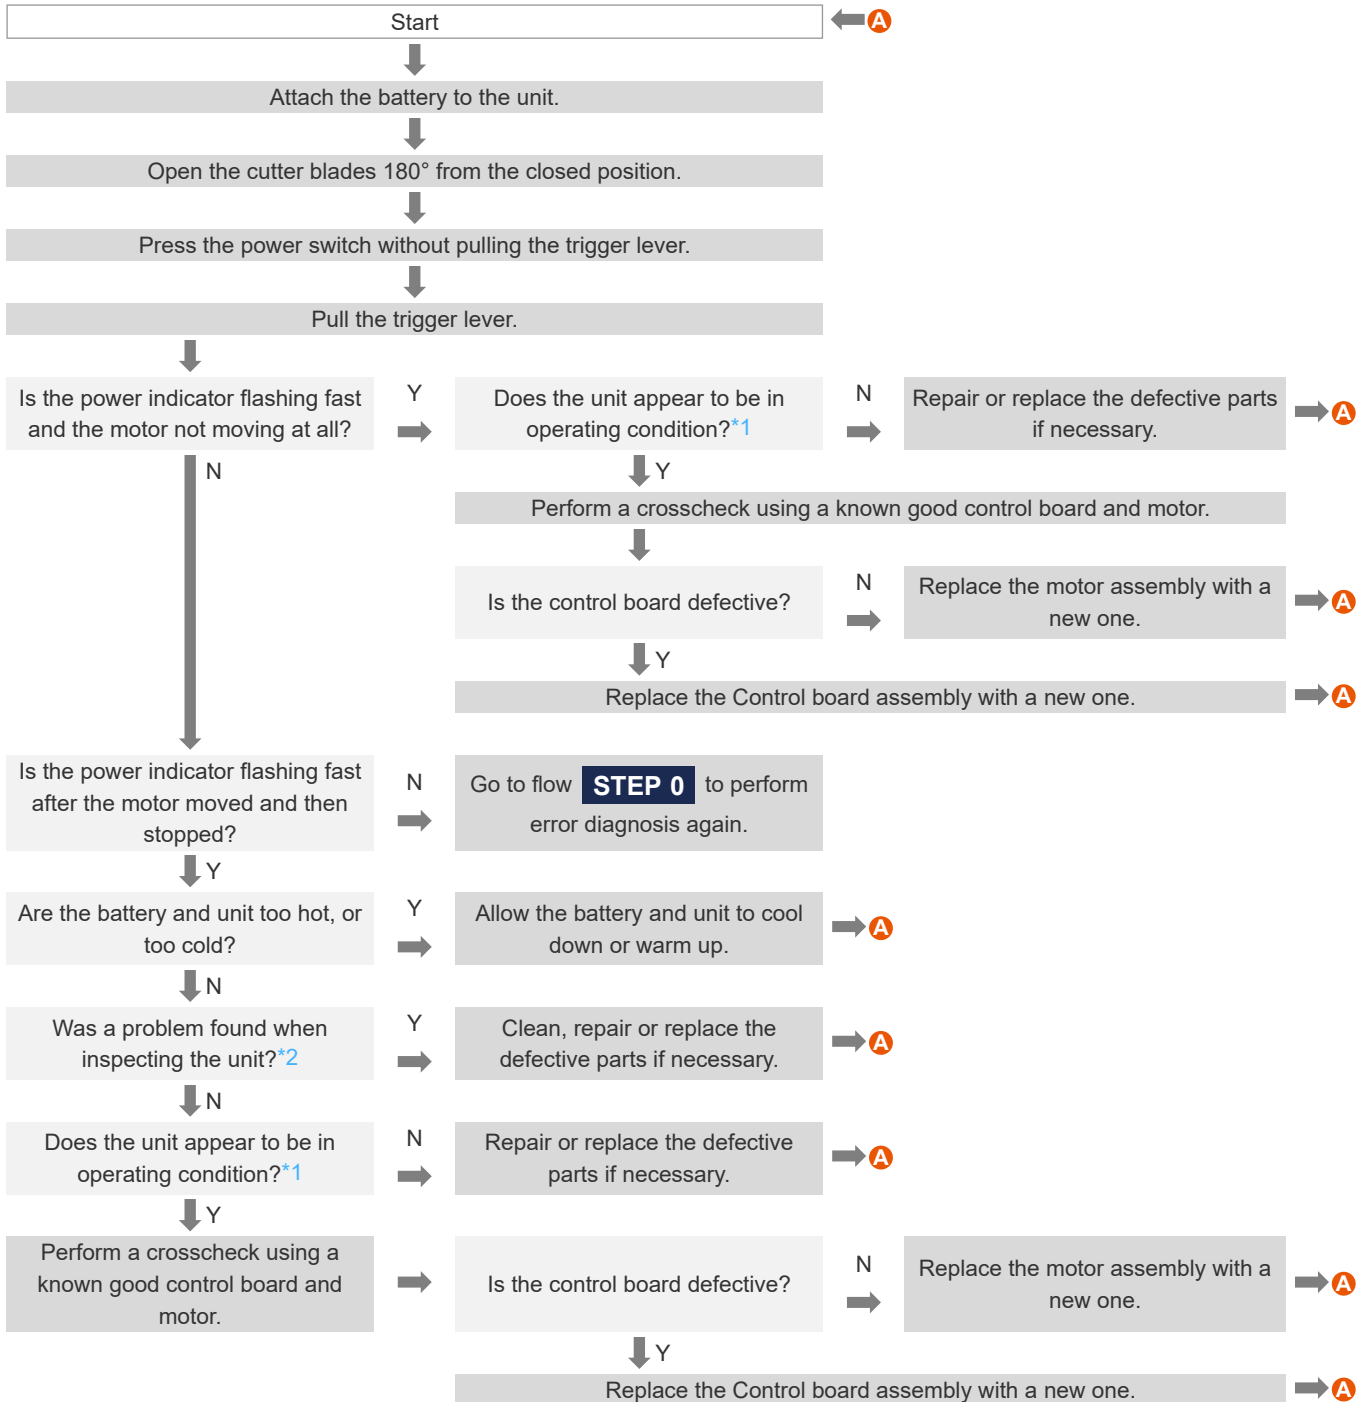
Start

A

Attach the battery to the unit.

Open the cutter blades 180° from the closed position.

Press the power switch without pulling the trigger lever.

Pull the trigger lever.

Is the power indicator flashing fast and the motor not moving at all?

Y

Does the unit appear to be in operating condition?*1

N

Repair or replace the defective parts if necessary.

A

N

Y

Perform a crosscheck using a known good control board and motor.

Is the control board defective?

N

Replace the motor assembly with a new one.

A

Y

Replace the Control board assembly with a new one.

A

Is the power indicator flashing fast after the motor moved and then stopped?

N

Go to flow STEP 0 to perform error diagnosis again.

Y

Are the battery and unit too hot, or too cold?

Y

Allow the battery and unit to cool down or warm up.

A

N

Was a problem found when inspecting the unit?*2

Y

Clean, repair or replace the defective parts if necessary.

A

N

Does the unit appear to be in operating condition?*1

N

Repair or replace the defective parts if necessary.

A

Y

Perform a crosscheck using a known good control board and motor.

Is the control board defective?

N

Replace the motor assembly with a new one.

A

Y

Replace the Control board assembly with a new one.

A